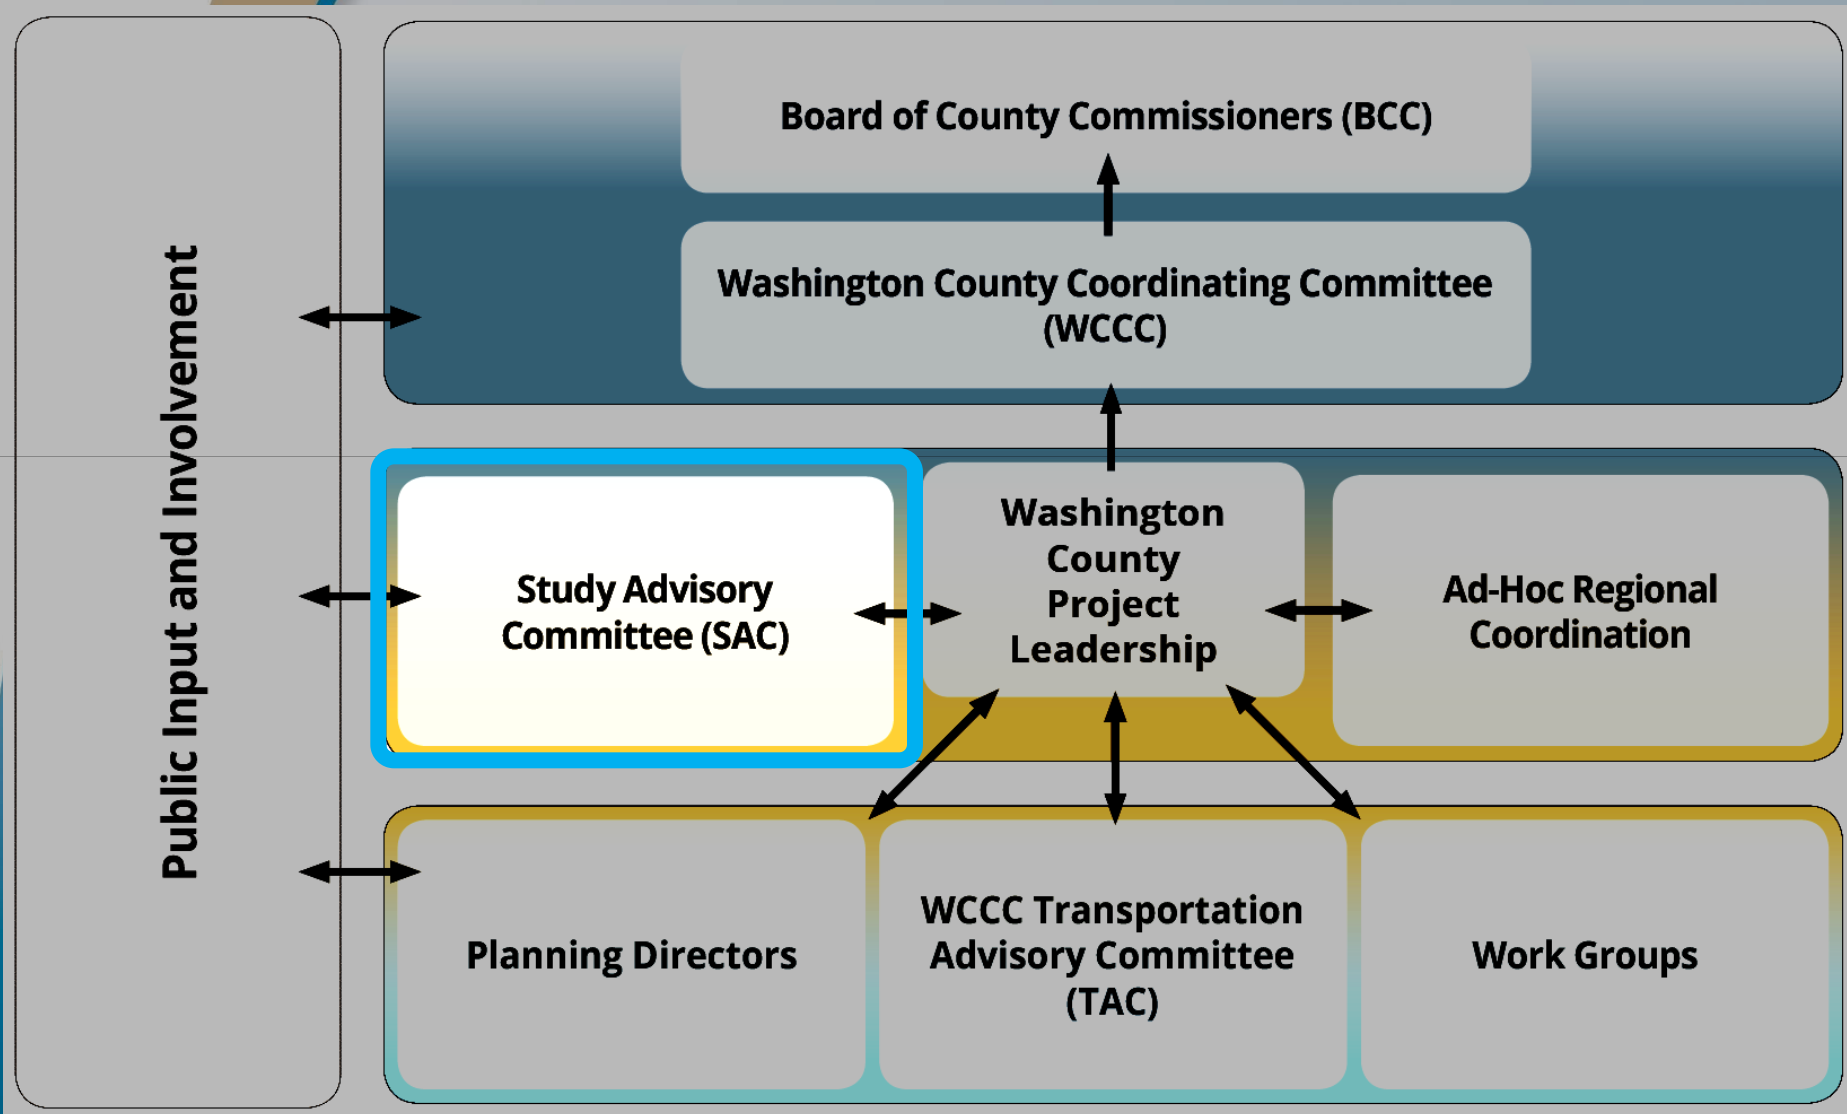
Public Input and Involvement

Board of County Commissioners (BCC)

Washington County Coordinating Committee (WCCC)

Study Advisory Committee (SAC)

Washington County Project Leadership

Ad-Hoc Regional Coordination

Planning Directors

WCCC Transportation Advisory Committee (TAC)

Work Groups